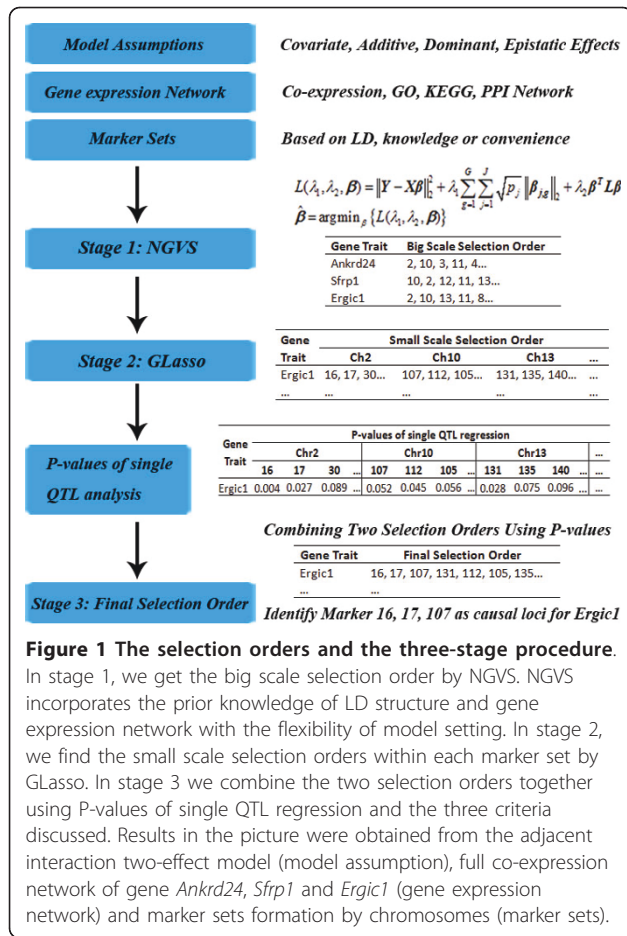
Model Assumptions

Covariate, Additive, Dominant, Epistatic Effects

Gene expression Network

Co-expression, GO, KEGG, PPI Network

Marker Sets

Based on LD, knowledge or convenience

$L(\lambda_1, \lambda_2, \beta) = \|Y - X\beta\|_2^2 + \lambda_1 \sum_{g=1}^{G} \sum_{j=1}^{J} \sqrt{p_j} \|\beta_{jg}\|_2 + \lambda_2 \beta^T L \beta$
$\hat{\beta} = \arg\min_\beta \{L(\lambda_1, \lambda_2, \beta)\}$

Stage 1: NGVS

| Gene Trait | Big Scale Selection Order |
|---|---|
| Ankrd24 | 2, 10, 3, 11, 4... |
| Sfrp1 | 10, 2, 12, 11, 13... |
| Ergic1 | 2, 10, 13, 11, 8... |

Stage 2: GLasso

| Gene Trait | Small Scale Selection Order Ch2 | Ch10 | Ch13 | ... |
|---|---|---|---|---|
| Ergic1 | 16, 17, 30... | 107, 112, 105... | 131, 135, 140... | ... |
| ... | ... | ... | ... | ... |

P-values of single QTL analysis

P-values of single QTL regression

| Gene Trait | Chr2 16 | 17 | 30 | ... | Chr10 107 | 112 | 105 | ... | Chr13 131 | 135 | 140 | ... | ... |
|---|---|---|---|---|---|---|---|---|---|---|---|---|---|
| Ergic1 | 0.004 | 0.027 | 0.089 | ... | 0.052 | 0.045 | 0.056 | ... | 0.028 | 0.075 | 0.096 | ... | ... |

Combining Two Selection Orders Using P-values

| Gene Trait | Final Selection Order |
|---|---|
| Ergic1 | 16, 17, 107, 131, 112, 105, 135... |
| ... | ... |

Stage 3: Final Selection Order

Identify Marker 16, 17, 107 as causal loci for Ergic1

Figure 1 The selection orders and the three-stage procedure. In stage 1, we get the big scale selection order by NGVS. NGVS incorporates the prior knowledge of LD structure and gene expression network with the flexibility of model setting. In stage 2, we find the small scale selection orders within each marker set by GLasso. In stage 3 we combine the two selection orders together using P-values of single QTL regression and the three criteria discussed. Results in the picture were obtained from the adjacent interaction two-effect model (model assumption), full co-expression network of gene Ankrd24, Sfrp1 and Ergic1 (gene expression network) and marker sets formation by chromosomes (marker sets).